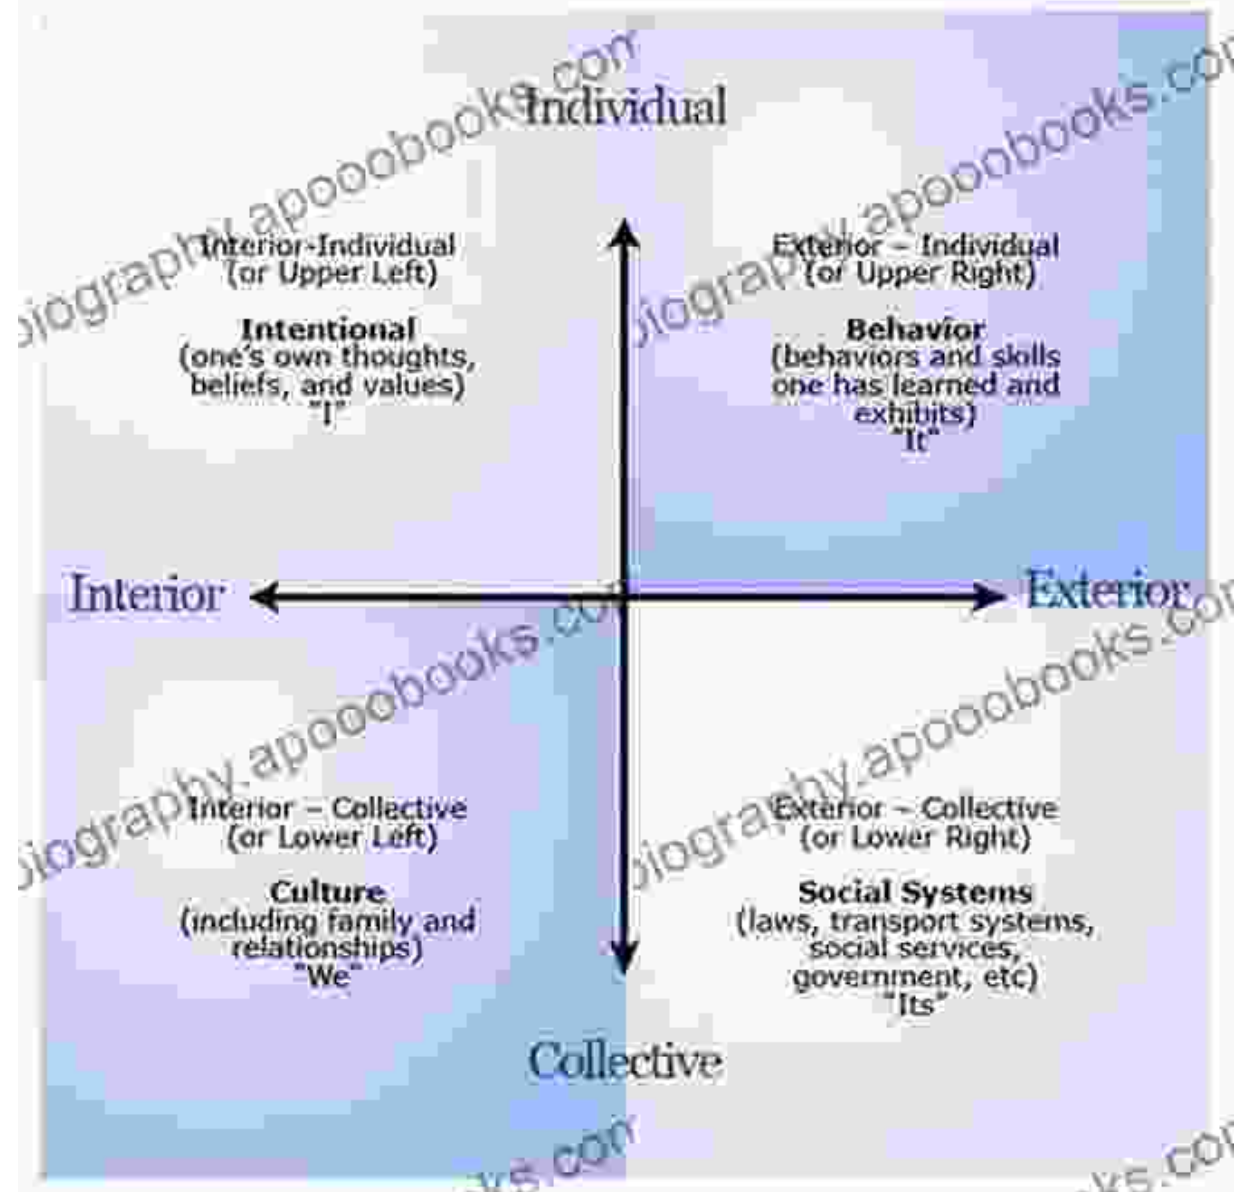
Individual

Interior-Individual (or Upper Left)

Intentional (one's own thoughts, beliefs, and values) "I"

Exterior – Individual (or Upper Right)

Behavior (behaviors and skills one has learned and exhibits) "It"

Interior

Exterior

Interior – Collective (or Lower Left)

Culture (including family and relationships) "We"

Exterior – Collective (or Lower Right)

Social Systems (laws, transport systems, social services, government, etc) "Its"

Collective

biography.apooobooks.com
biography.apooobooks.com
biography.apooobooks.com
biography.apooobooks.com
ks.com
ks.com